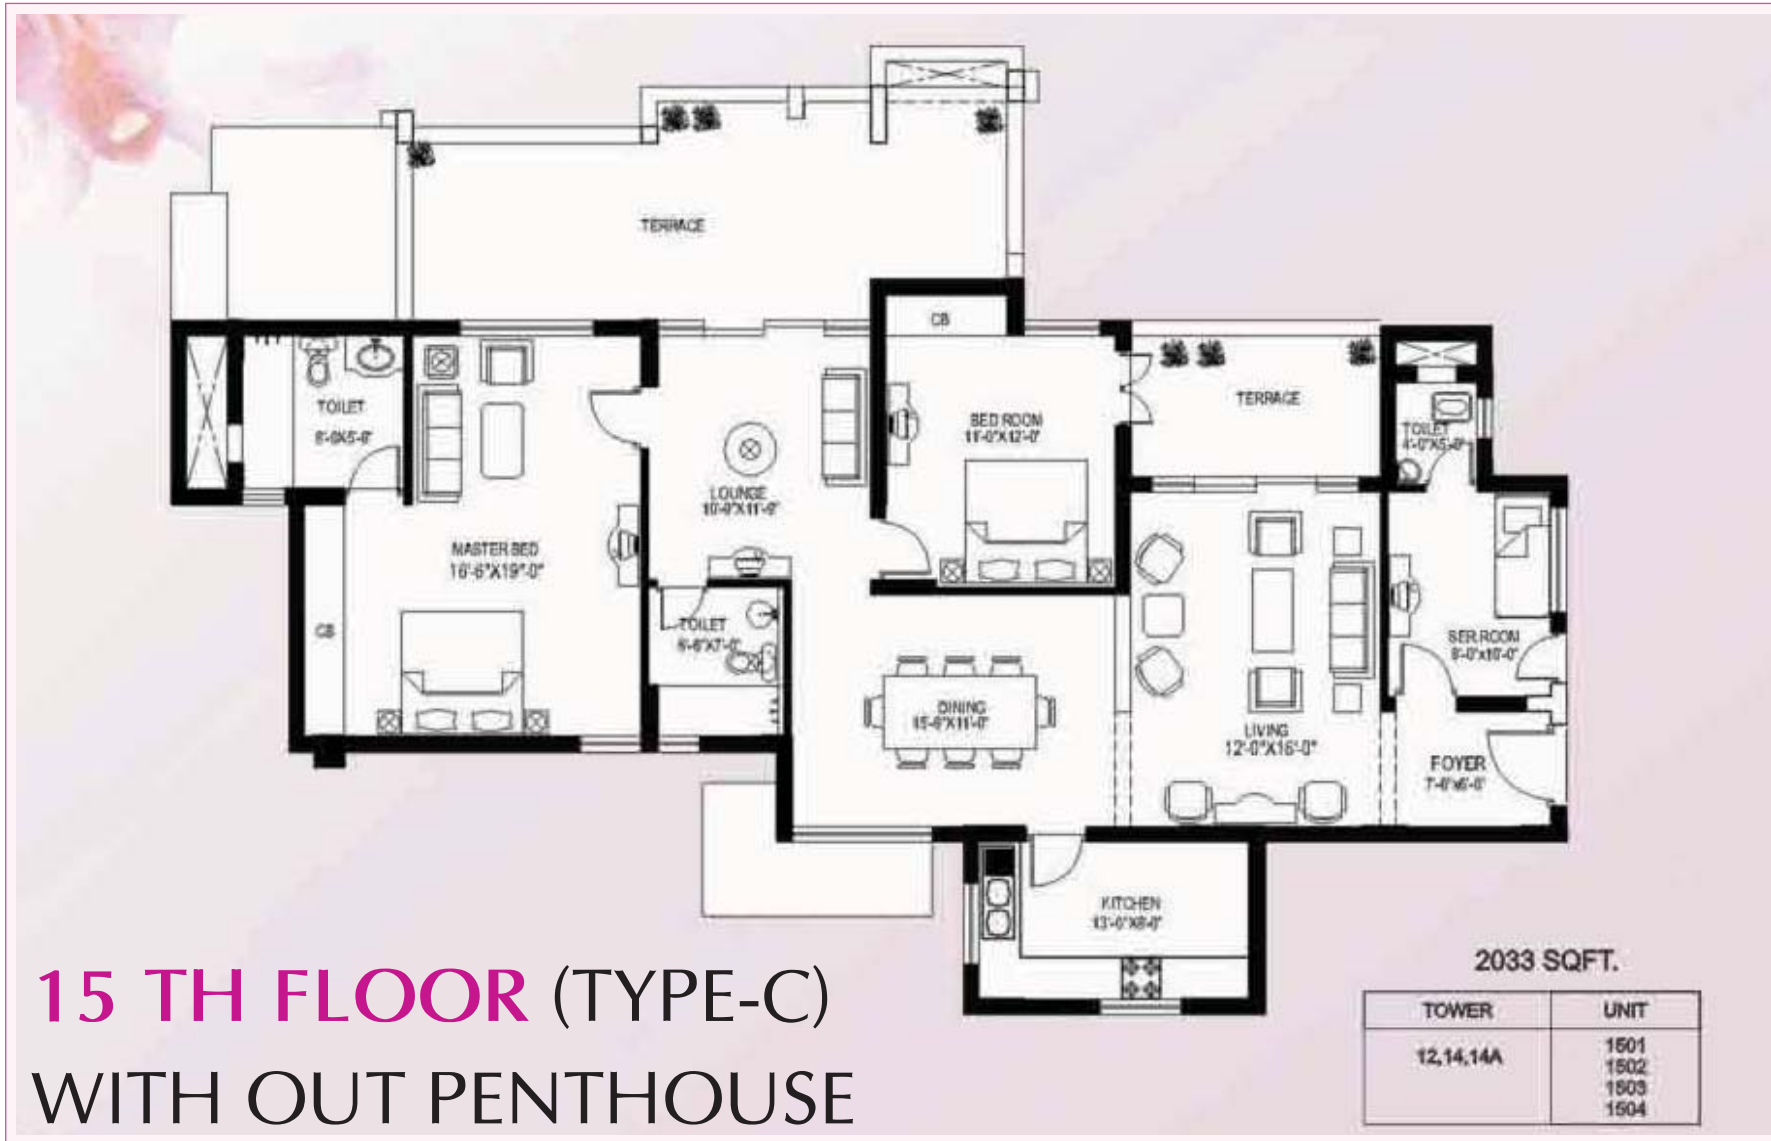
TERRACE

CB

TOILET
8'-0X5-0'

MASTER BED
16'-6"X19'-0"

CB

LOUNGE
10'-0"X11'-9"

TOILET
6'-6"X7'-0"

BED ROOM
11'-0"X12'-0"

TERRACE

TOILET
4'-0"X5'-0"

DINING
15'-6"X11'-0"

LIVING
12'-0"X16'-0"

SER.ROOM
9'-0"x10'-0"

FOYER
7'-6"x6'-0"

KITCHEN
13'-0"X8'-0"

2033 SQFT.

| TOWER | UNIT |
|---|---|
| 12,14,14A | 1501<br>1502<br>1503<br>1504 |

15 TH FLOOR (TYPE-C)
WITH OUT PENTHOUSE